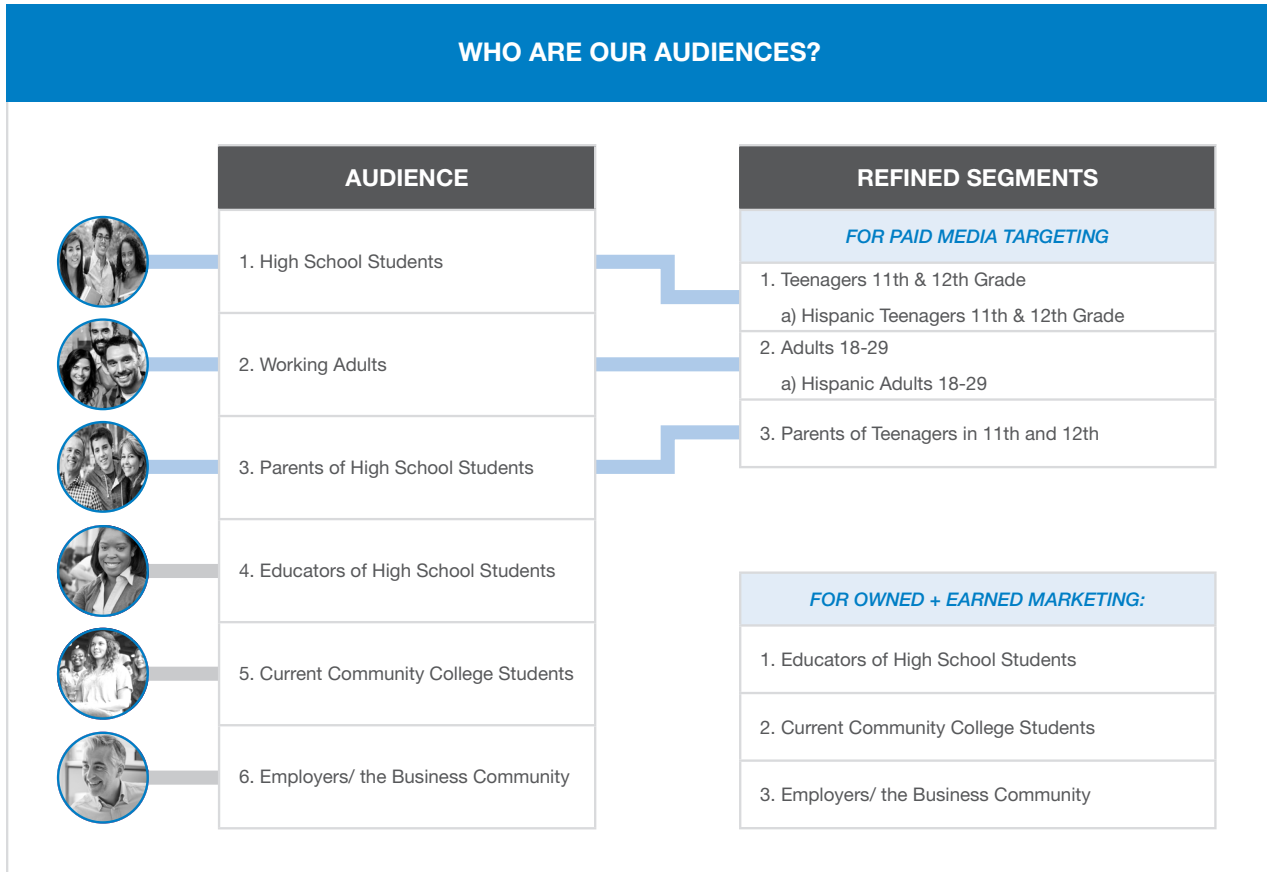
WHO ARE OUR AUDIENCES?

| AUDIENCE |
|---|
| 1. High School Students |
| 2. Working Adults |
| 3. Parents of High School Students |
| 4. Educators of High School Students |
| 5. Current Community College Students |
| 6. Employers/ the Business Community |

| REFINED SEGMENTS |
|---|
| FOR PAID MEDIA TARGETING |
| 1. Teenagers 11th & 12th Grade<br>a) Hispanic Teenagers 11th & 12th Grade |
| 2. Adults 18-29<br>a) Hispanic Adults 18-29 |
| 3. Parents of Teenagers in 11th and 12th |

| FOR OWNED + EARNED MARKETING: |
|---|
| 1. Educators of High School Students |
| 2. Current Community College Students |
| 3. Employers/ the Business Community |